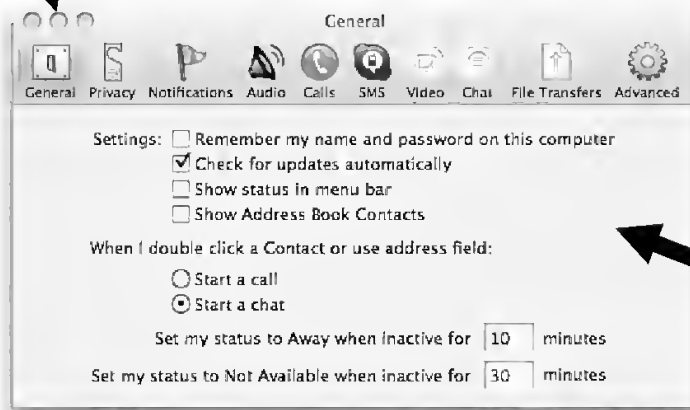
General

General Privacy Notifications Audio Calls SMS Video Chat File Transfers Advanced

Settings: Remember my name and password on this computer
Check for updates automatically
Show status in menu bar
Show Address Book Contacts

When I double click a Contact or use address field:
Start a call
Start a chat

Set my status to Away when inactive for 10 minutes

Set my status to Not Available when inactive for 30 minutes